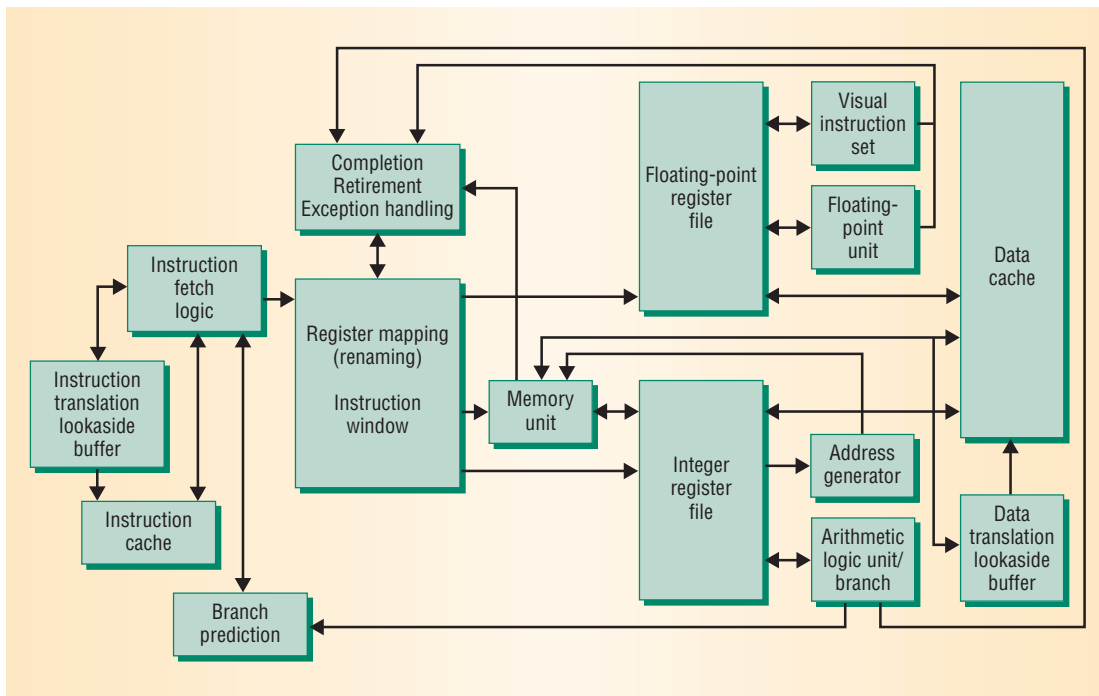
Completion
Retirement
Exception handling

Floating-point
register
file

Visual
instruction
set

Floating-
point
unit

Data
cache

Instruction
fetch
logic

Register mapping
(renaming)

Instruction
window

Instruction
translation
lookaside
buffer

Memory
unit

Integer
register
file

Address
generator

Instruction
cache

Arithmetic
logic unit/
branch

Data
translation
lookaside
buffer

Branch
prediction